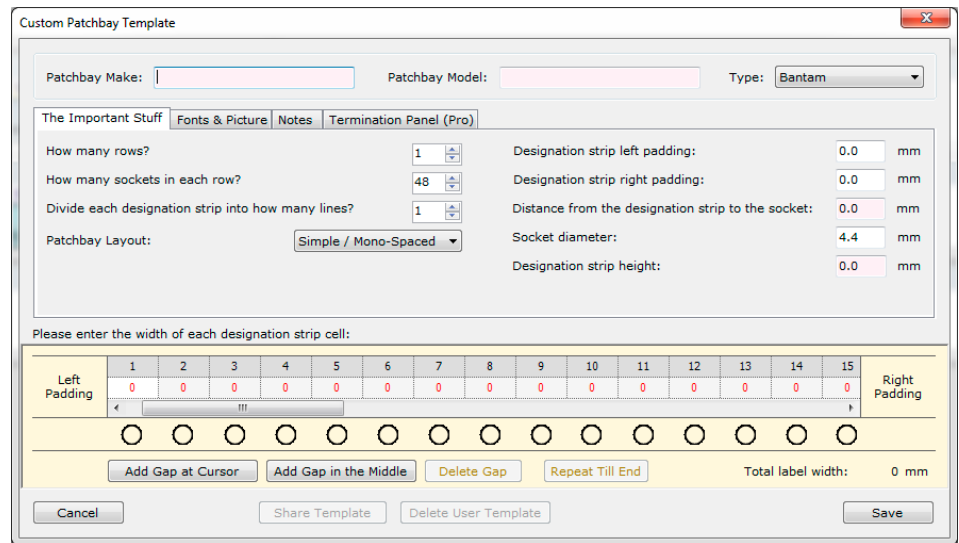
Custom Patchbay Template

Patchbay Make:

Patchbay Model:

Type: Bantam

The Important Stuff | Fonts & Picture | Notes | Termination Panel (Pro)

How many rows? 1

How many sockets in each row? 48

Divide each designation strip into how many lines? 1

Patchbay Layout: Simple / Mono-Spaced

Designation strip left padding: 0.0 mm

Designation strip right padding: 0.0 mm

Distance from the designation strip to the socket: 0.0 mm

Socket diameter: 4.4 mm

Designation strip height: 0.0 mm

Please enter the width of each designation strip cell:

| Left Padding | 1 | 2 | 3 | 4 | 5 | 6 | 7 | 8 | 9 | 10 | 11 | 12 | 13 | 14 | 15 | Right Padding |
|---|---|---|---|---|---|---|---|---|---|---|---|---|---|---|---|---|
| | 0 | 0 | 0 | 0 | 0 | 0 | 0 | 0 | 0 | 0 | 0 | 0 | 0 | 0 | 0 | |

Add Gap at Cursor | Add Gap in the Middle | Delete Gap | Repeat Till End | Total label width: 0 mm

Cancel | Share Template | Delete User Template | Save